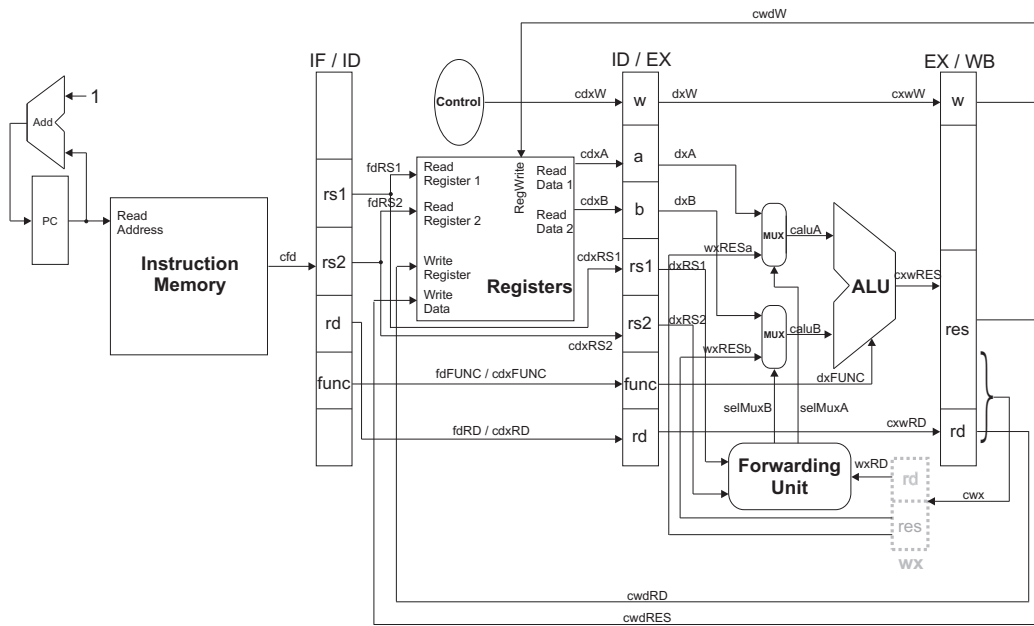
cwdW

IF / ID

ID / EX

EX / WB

1

Add

PC

Read Address

Instruction Memory

cfd

rs1

rs2

rd

func

fdRS1

fdRS2

Read Register 1

Read Register 2

Write Register

Write Data

RegWrite

Read Data 1

Read Data 2

Registers

Control

cdxW

w

dxW

cxwW

w

cdxA

a

dxA

cdxB

b

dxB

cdxRS1

rs1

dxRS1

wxRESa

MUX

caluA

ALU

cxwRES

res

rs2

dxRS2

cdxRS2

wxRESb

MUX

caluB

fdFUNC / cdxFUNC

func

dxFUNC

selMuxB

selMuxA

fdRD / cdxRD

rd

cxwRD

rd

Forwarding Unit

wxRD

rd

cwx

res

wx

cwdRD

cwdRES